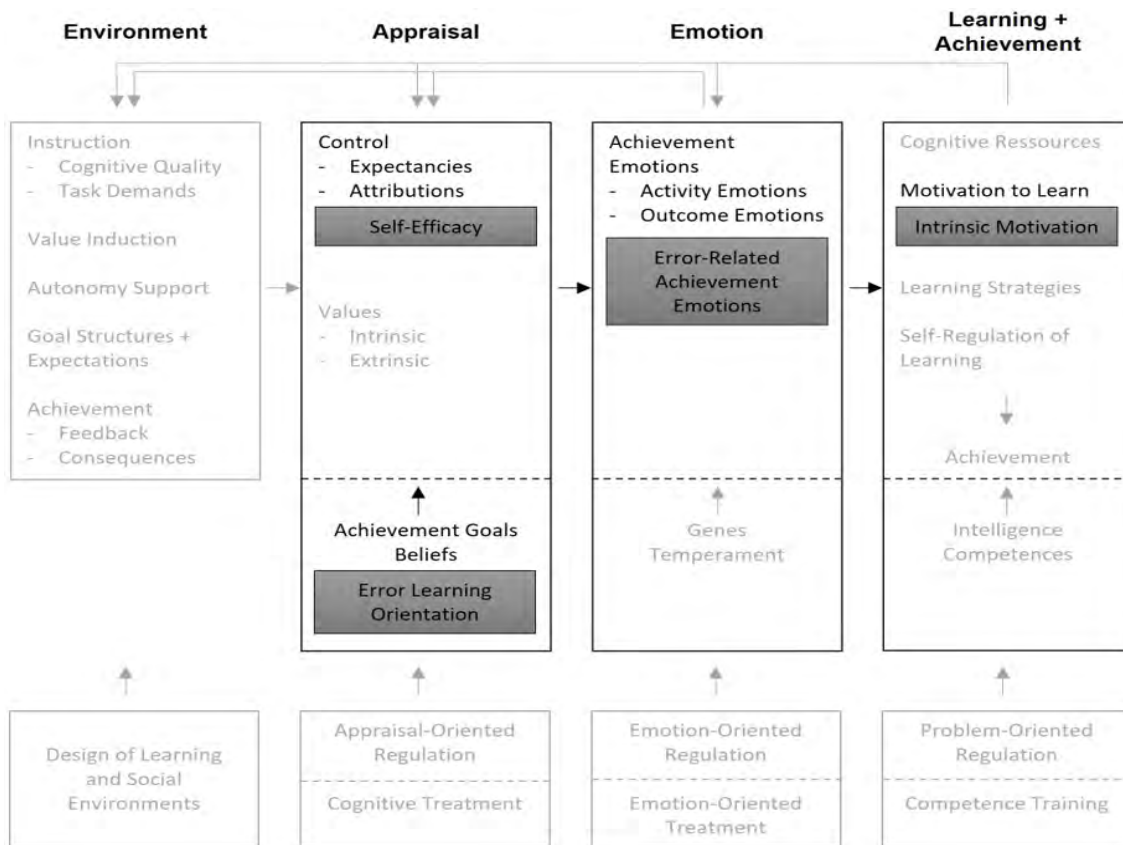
Environment

Appraisal

Emotion

Learning + Achievement

Instruction
- Cognitive Quality
- Task Demands

Value Induction

Autonomy Support

Goal Structures + Expectations

Achievement
- Feedback
- Consequences

Control
- Expectancies
- Attributions

Self-Efficacy

Values
- Intrinsic
- Extrinsic

Achievement Goals
Beliefs

Error Learning Orientation

Achievement Emotions
- Activity Emotions
- Outcome Emotions

Error-Related Achievement Emotions

Genes
Temperament

Cognitive Ressources

Motivation to Learn

Intrinsic Motivation

Learning Strategies

Self-Regulation of Learning

Achievement

Intelligence
Competences

Design of Learning and Social Environments

Appraisal-Oriented Regulation

Cognitive Treatment

Emotion-Oriented Regulation

Emotion-Oriented Treatment

Problem-Oriented Regulation

Competence Training